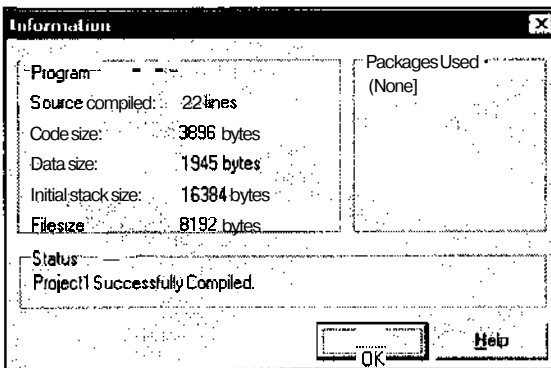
Information

Program

Source compiled: 22 lines

Code size: 3896 bytes

Data size: 1945 bytes

Initial stack size: 16384 bytes

File size 8192 bytes

Packages Used

(None]

Status

Project1 Successfully Compiled.

OK

Help